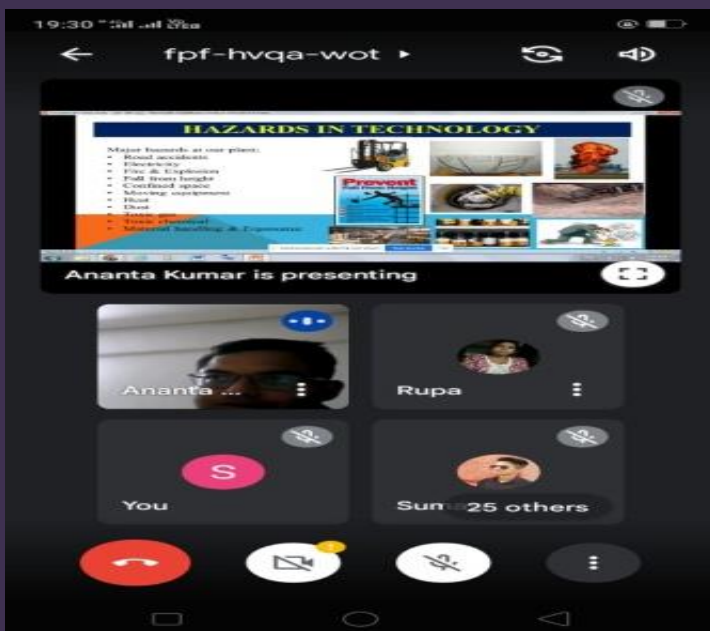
19:30

fpf-hvqa-wot ▸

HAZARDS IN TECHNOLOGY

Major hazards at our plant:
• Road accidents
• Electricity
• Fire & Explosion
• Fall from height
• Confined space
• Moving equipment
• Rust
• Dust
• Toxic gas
• Toxic chemical
• Material handling & Ergonomic

Prevent

Ananta Kumar is presenting

Ananta ...

Rupa

S

You

Sun 25 others